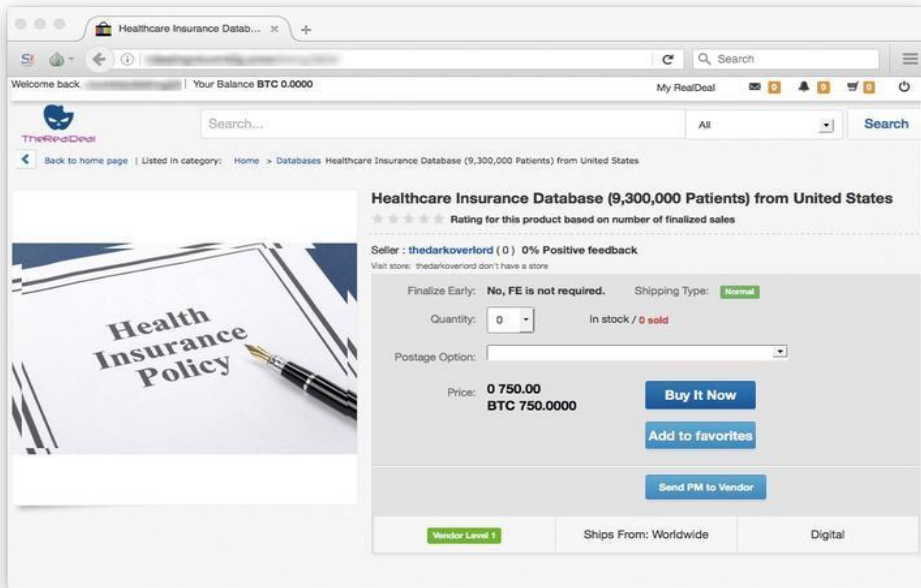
Healthcare Insurance Datab... ×

Search

Welcome back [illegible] | Your Balance BTC 0.0000

My RealDeal 0 0 0

TheRealDeal

Search...

All

Search

Back to home page | Listed in category: Home > Databases Healthcare Insurance Database (9,300,000 Patients) from United States

Health Insurance Policy

Healthcare Insurance Database (9,300,000 Patients) from United States

Rating for this product based on number of finalized sales

Seller : thedarkoverlord ( 0 ) 0% Positive feedback

Visit store: thedarkoverlord don't have a store

Finalize Early: No, FE is not required.

Shipping Type: Normal

Quantity: 0

In stock / 0 sold

Postage Option:

Price: 0 750.00 BTC 750.0000

Buy It Now

Add to favorites

Send PM to Vendor

| Vendor Level 1 | Ships From: Worldwide | Digital |
|---|---|---|